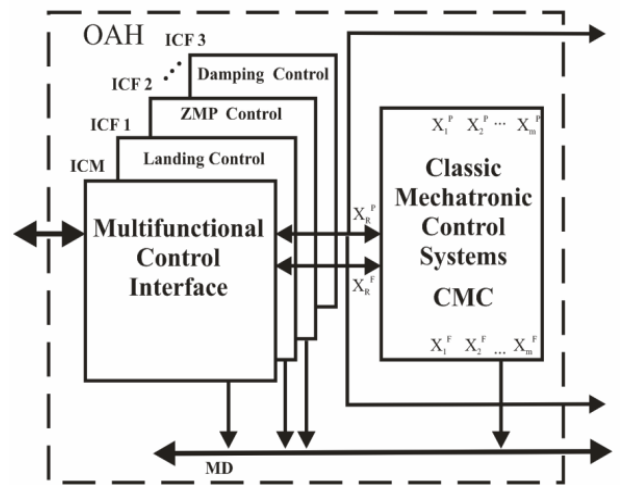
OAH

ICF 3

ICF 2

Damping Control

ICF 1

ZMP Control

ICM

Landing Control

Multifunctional Control Interface

$X_R^P$

$X_R^F$

Classic Mechatronic Control Systems

CMC

$X_1^P$ $X_2^P$ ... $X_m^P$

$X_1^F$ $X_2^F$ ... $X_m^F$

MD